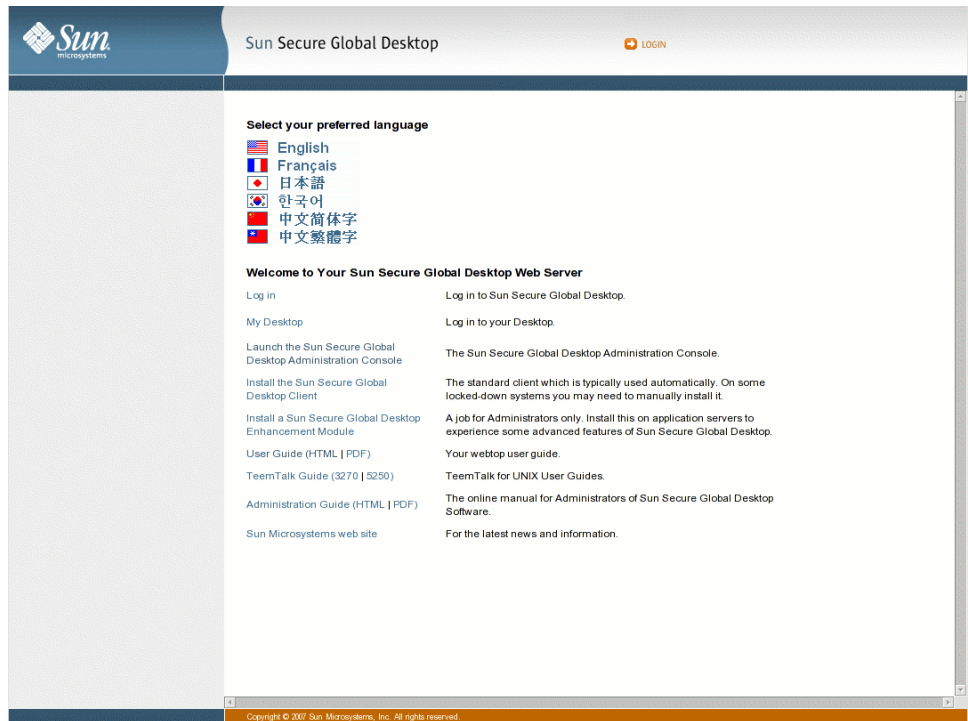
Sun microsystems

Sun Secure Global Desktop

LOGIN

Select your preferred language

English
Français
日本語
한국어
中文简体字
中文繁體字

Welcome to Your Sun Secure Global Desktop Web Server

| | |
|---|---|
| Log in | Log in to Sun Secure Global Desktop. |
| My Desktop | Log in to your Desktop. |
| Launch the Sun Secure Global Desktop Administration Console | The Sun Secure Global Desktop Administration Console. |
| Install the Sun Secure Global Desktop Client | The standard client which is typically used automatically. On some locked-down systems you may need to manually install it. |
| Install a Sun Secure Global Desktop Enhancement Module | A job for Administrators only. Install this on application servers to experience some advanced features of Sun Secure Global Desktop. |
| User Guide (HTML \| PDF) | Your webtop user guide. |
| TeemTalk Guide (3270 \| 5250) | TeemTalk for UNIX User Guides. |
| Administration Guide (HTML \| PDF) | The online manual for Administrators of Sun Secure Global Desktop Software. |
| Sun Microsystems web site | For the latest news and information. |

Copyright © 2007 Sun Microsystems, Inc. All rights reserved.